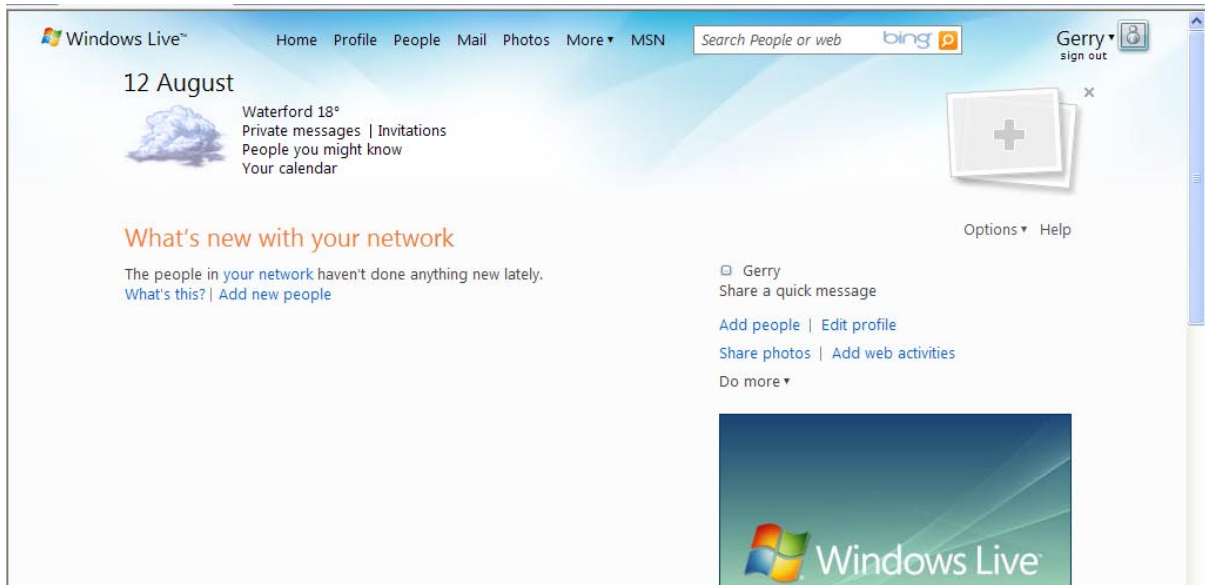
Windows Live™

Home Profile People Mail Photos More ▾ MSN

Search People or web

bing

Gerry ▾
sign out

12 August

Waterford 18°
Private messages | Invitations
People you might know
Your calendar

×

What's new with your network

Options ▾ Help

The people in your network haven't done anything new lately.
What's this? | Add new people

Gerry
Share a quick message

Add people | Edit profile
Share photos | Add web activities
Do more ▾

Windows Live